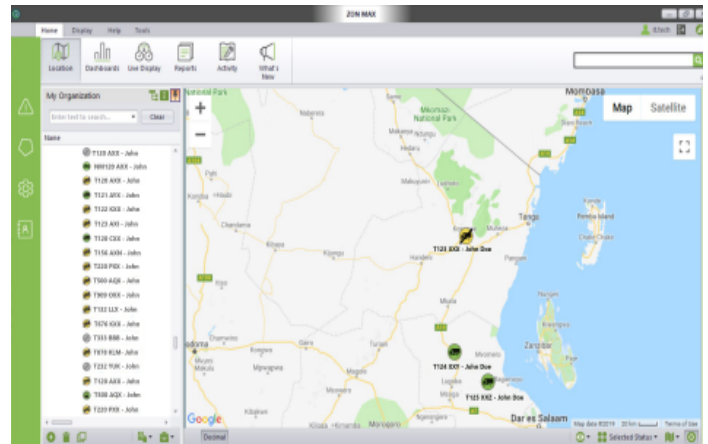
ZON MAX

Home Display Help Tools

Location Dashboards Live Display Reports Activity What's New

My Organization

Enter text to search... Clear

Name

T120 AXX - John
MW120 AXX - John
T126 AXX - John
T121 AXX - John
T122 XXX - John
T123 AXI - John
T120 CXX - John
T156 AXN - John
T228 PXX - John
T500 AQX - John
T909 OXX - John
T132 LLX - John
T676 KXX - John
T331 BBB - John
T870 XLM - John
T232 YUK - John
T120 AXX - John
T800 AQX - John
T220 PXX - John

Decimal

Map Satellite

Mombasa
Mkomazi National Park
Tanga
Pemba Island
T123 XXX - John Doe
T124 XXY - John Doe
T125 XXZ - John Doe
Zanzibar
Dar es Salaam
Morogoro
Handeni
Korogwe
Kilindi
Chanderia
Kibaya
Kiteto
Gairo
Turiani
Mvomero
Kilosa
Mpwapwa
Dodoma
Mafia

Google

Map data ©2019 20 km Terms of Use

Selected Status